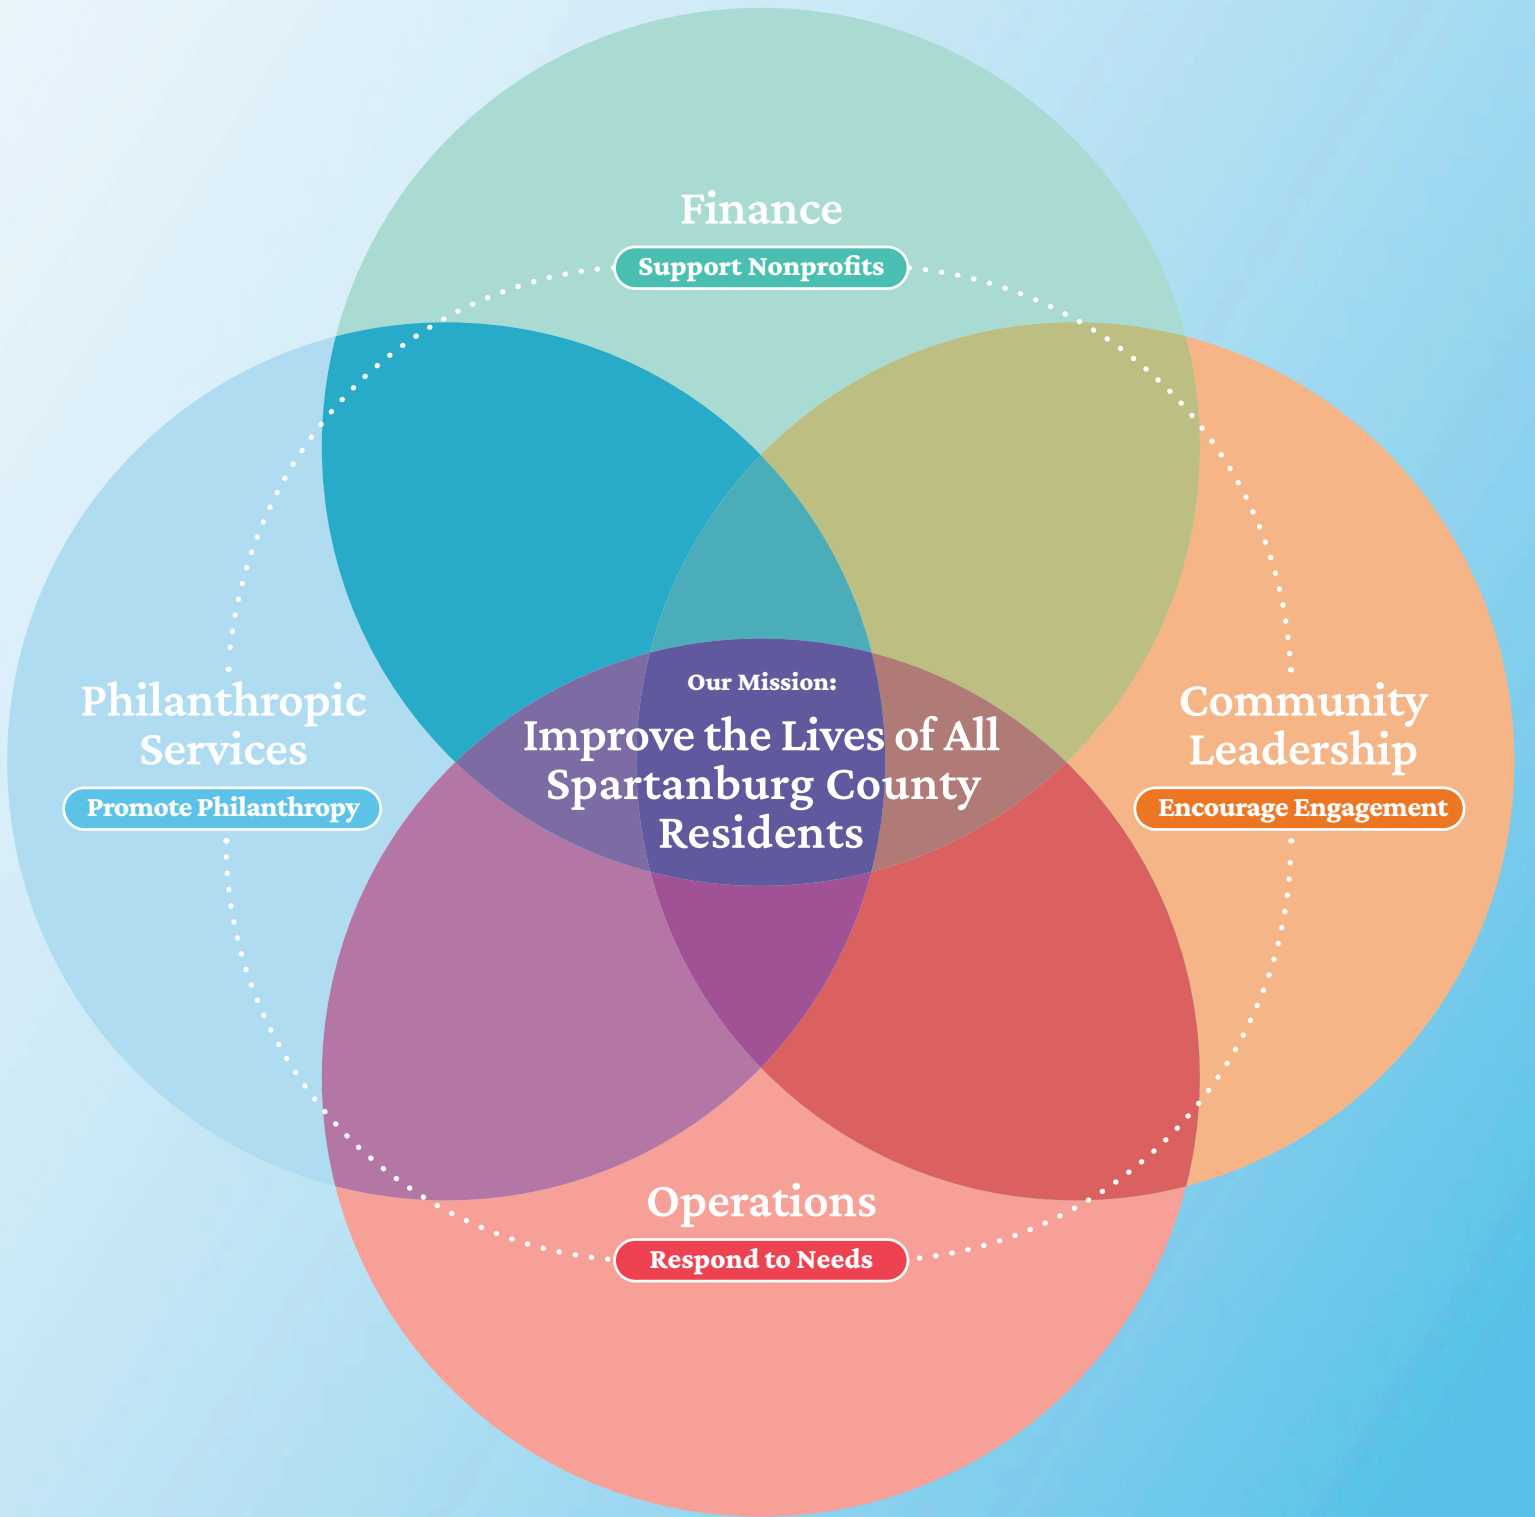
Finance
Support Nonprofits

Philanthropic Services
Promote Philanthropy

Our Mission:
Improve the Lives of All Spartanburg County Residents

Community Leadership
Encourage Engagement

Operations
Respond to Needs